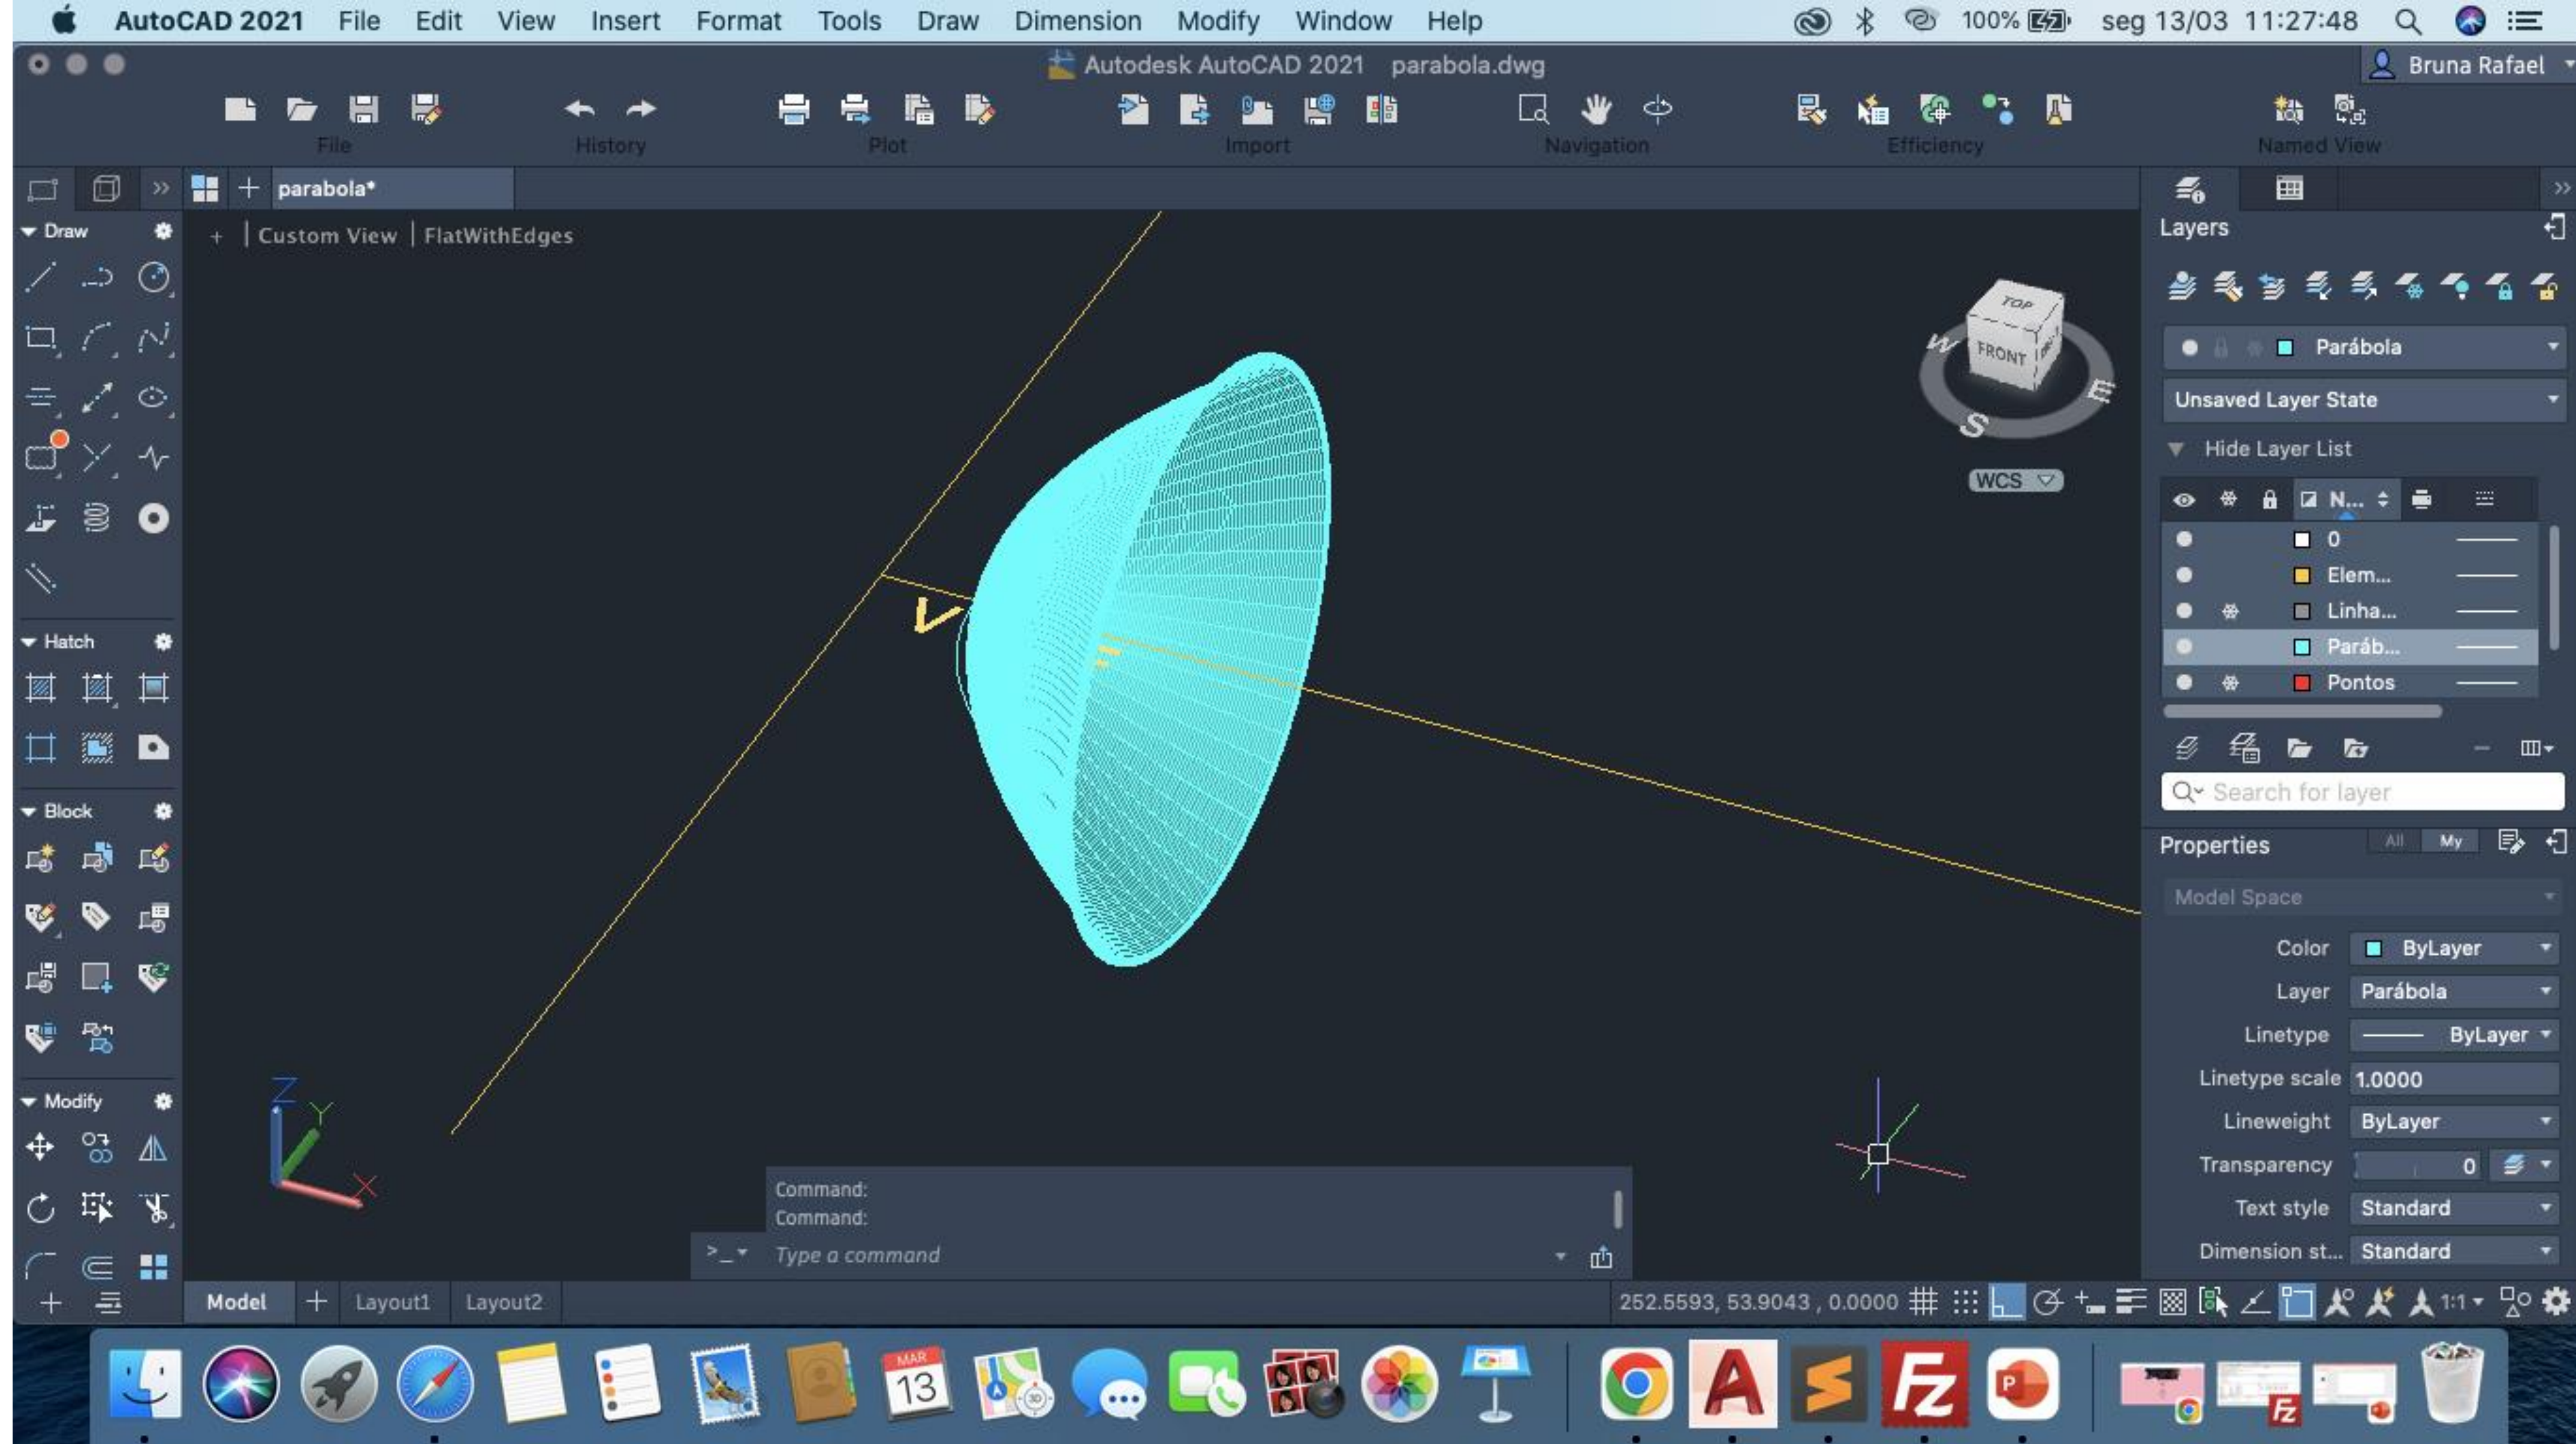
AutoCAD 2021 File Edit View Insert Format Tools Draw Dimension Modify Window Help

100% seg 13/03 11:27:48

Autodesk AutoCAD 2021 parabola.dwg

Bruna Rafael

File History Plot Import Navigation Efficiency Named View

parabola*

Custom View | FlatWithEdges

Draw

Hatch

Block

Modify

V

TOP
FRONT
W
E
S

WCS

Layers

Parábola

Unsaved Layer State

Hide Layer List

N...

| 0 |
|---|
| Elem... |
| Linha... |
| Paráb... |
| Pontos |

Search for layer

Properties All My

Model Space

| Color | ByLayer |
|---|---|
| Layer | Parábola |
| Linetype | ByLayer |
| Linetype scale | 1.0000 |
| Lineweight | ByLayer |
| Transparency | 0 |
| Text style | Standard |
| Dimension st... | Standard |

Command:
Command:
Type a command

Z Y X

Model Layout1 Layout2

252.5593, 53.9043 , 0.0000

1:1

MAR 13